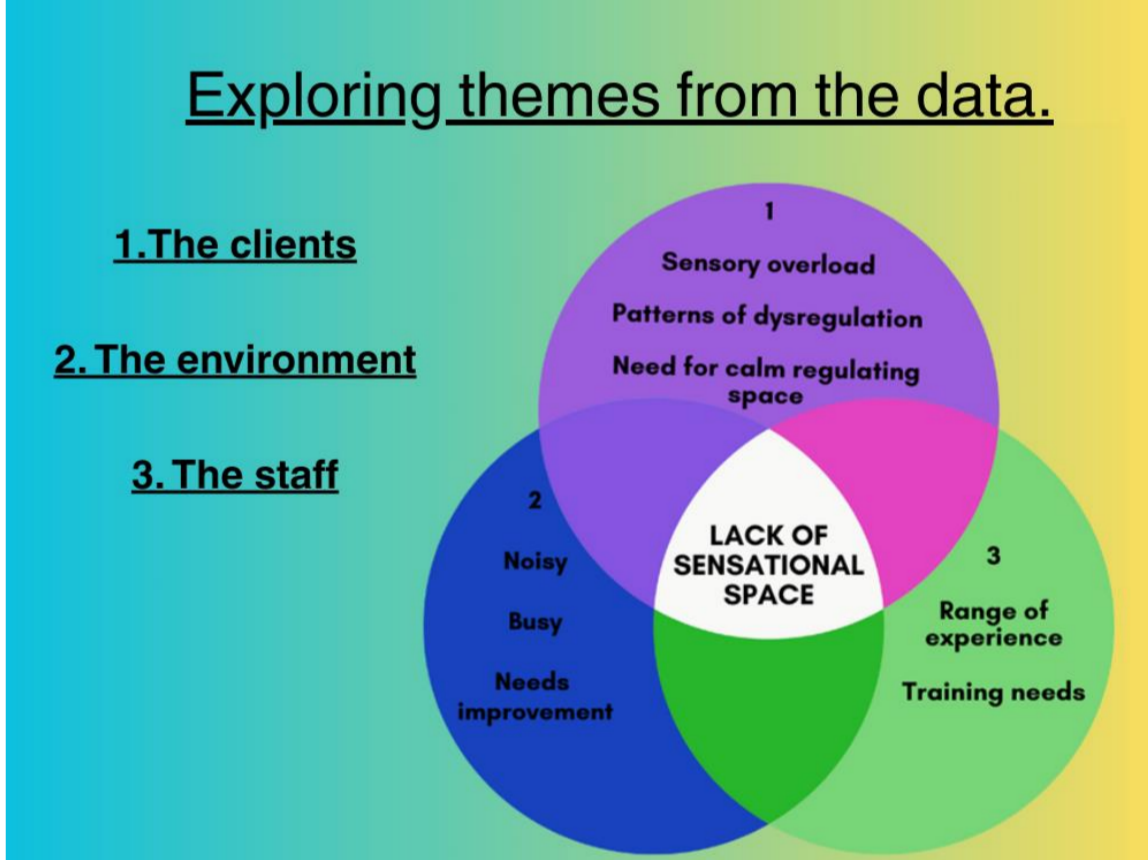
Exploring themes from the data.

1.The clients

2. The environment

3. The staff

1

Sensory overload

Patterns of dysregulation

Need for calm regulating space

2

Noisy

Busy

Needs improvement

LACK OF SENSATIONAL SPACE

3

Range of experience

Training needs